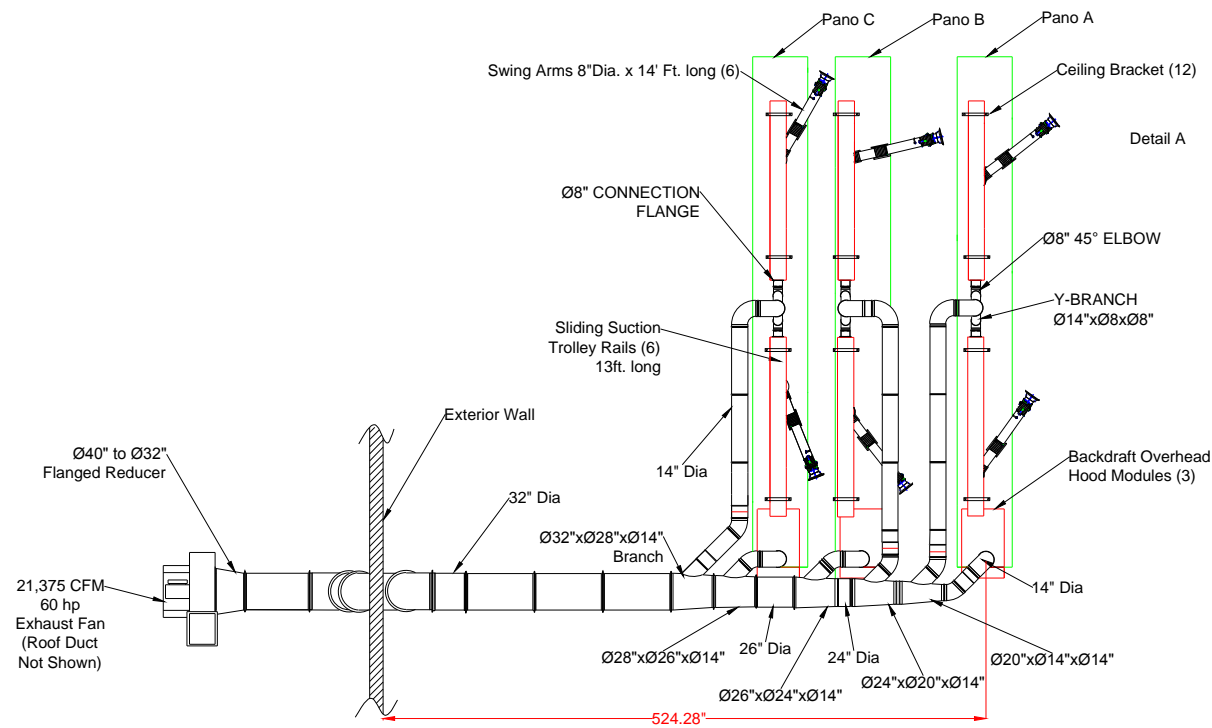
Pano C
Pano B
Pano A
Swing Arms 8"Dia. x 14' Ft. long (6)
Ceiling Bracket (12)
Detail A
Ø8" CONNECTION FLANGE
Ø8" 45° ELBOW
Y-BRANCH Ø14"xØ8xØ8"
Sliding Suction Trolley Rails (6) 13ft. long
Exterior Wall
Ø40" to Ø32" Flanged Reducer
14" Dia
Backdraft Overhead Hood Modules (3)
32" Dia
Ø32"xØ28"xØ14" Branch
21,375 CFM 60 hp Exhaust Fan (Roof Duct Not Shown)
14" Dia
Ø28"xØ26"xØ14"
26" Dia
24" Dia
Ø20"xØ14"xØ14"
Ø26"xØ24"xØ14"
Ø24"xØ20"xØ14"
524.28"